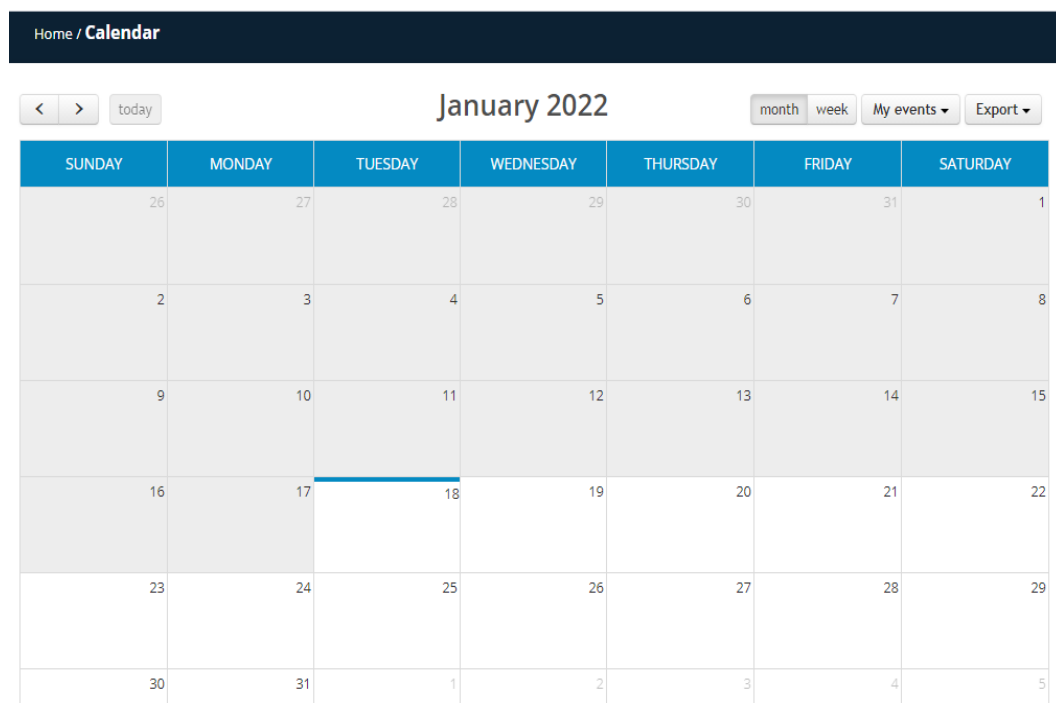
Home / Calendar

< > today

January 2022

month week My events ▾ Export ▾

| SUNDAY | MONDAY | TUESDAY | WEDNESDAY | THURSDAY | FRIDAY | SATURDAY |
|---|---|---|---|---|---|---|
| 26 | 27 | 28 | 29 | 30 | 31 | 1 |
| 2 | 3 | 4 | 5 | 6 | 7 | 8 |
| 9 | 10 | 11 | 12 | 13 | 14 | 15 |
| 16 | 17 | 18 | 19 | 20 | 21 | 22 |
| 23 | 24 | 25 | 26 | 27 | 28 | 29 |
| 30 | 31 | 1 | 2 | 3 | 4 | 5 |